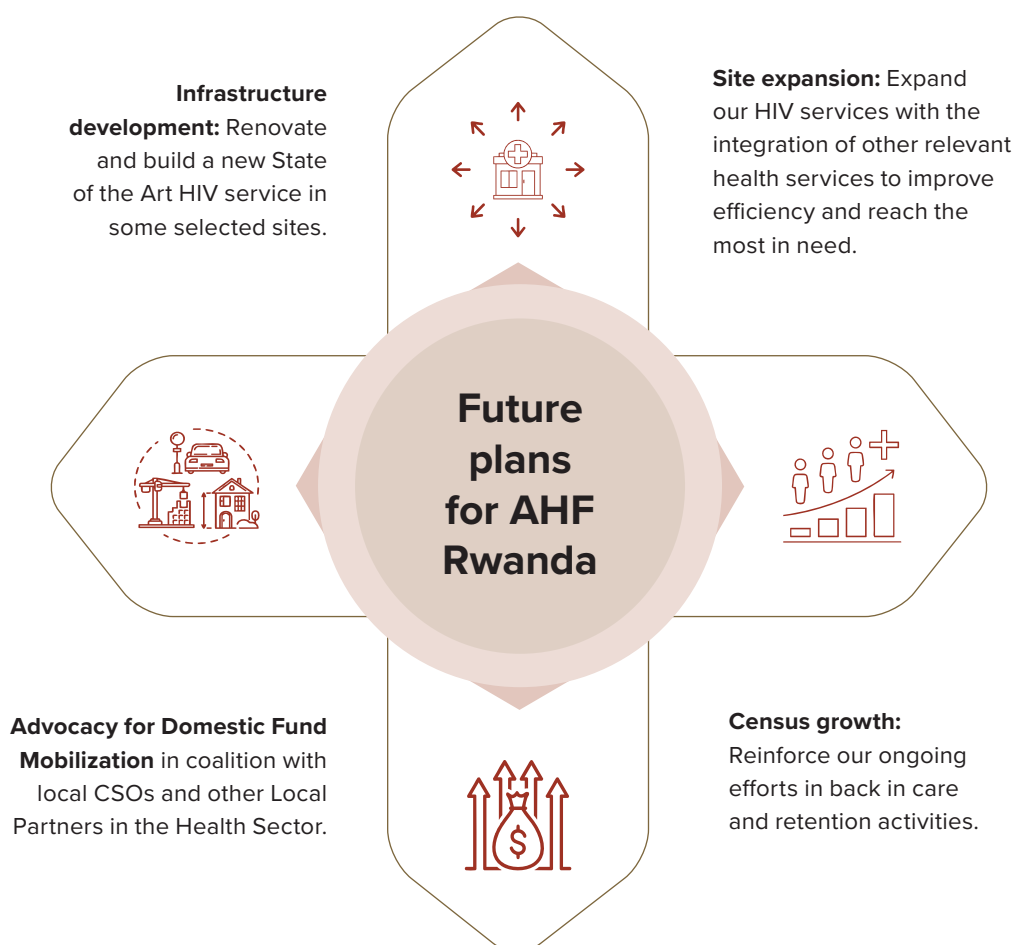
**Infrastructure development:** Renovate and build a new State of the Art HIV service in some selected sites.

**Site expansion:** Expand our HIV services with the integration of other relevant health services to improve efficiency and reach the most in need.

**Future plans for AHF Rwanda**

**Advocacy for Domestic Fund Mobilization** in coalition with local CSOs and other Local Partners in the Health Sector.

**Census growth:** Reinforce our ongoing efforts in back in care and retention activities.